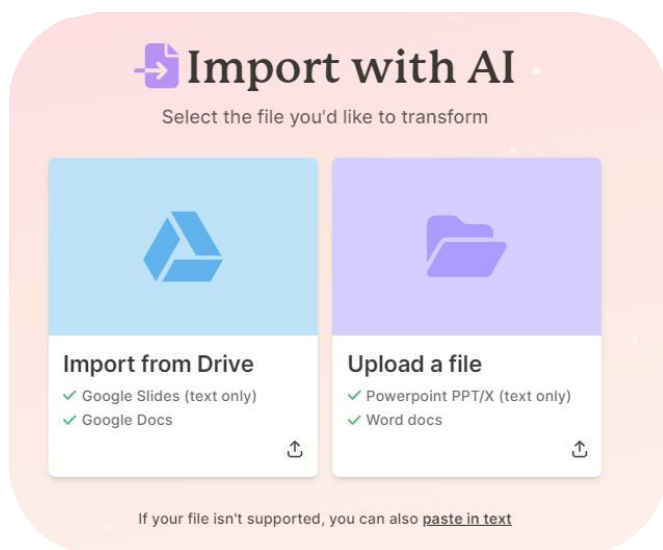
Import with AI

Select the file you'd like to transform

Import from Drive
✓ Google Slides (text only)
✓ Google Docs

Upload a file
✓ Powerpoint PPT/X (text only)
✓ Word docs

If your file isn't supported, you can also paste in text